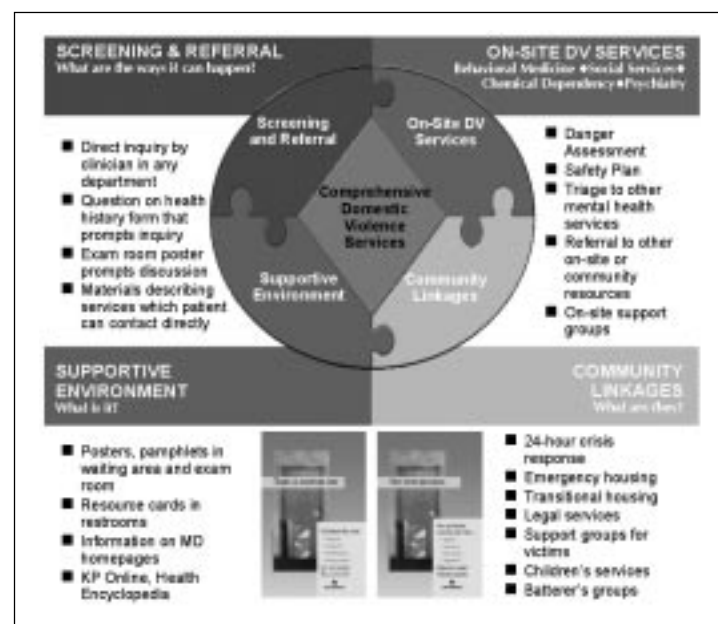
SCREENING & REFERRAL
What are the ways it can happen?

ON-SITE DV SERVICES
Behavioral Medicine • Social Services • Chemical Dependency • Psychiatry

Screening and Referral

On-Site DV Services

Comprehensive Domestic Violence Services

Supportive Environment

Community Linkages

- Direct inquiry by clinician in any department
- Question on health history form that prompts inquiry
- Exam room poster prompts discussion
- Materials describing services which patient can contact directly

- Danger Assessment
- Safety Plan
- Triage to other mental health services
- Referral to other on-site or community resources
- On-site support groups

SUPPORTIVE ENVIRONMENT
What is it?

COMMUNITY LINKAGES
What are they?

- Posters, pamphlets in waiting area and exam room
- Resource cards in restrooms
- Information on MD homepages
- KP Online, Health Encyclopedia

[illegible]

- 24-hour crisis response
- Emergency housing
- Transitional housing
- Legal services
- Support groups for victims
- Children's services
- Batterer's groups